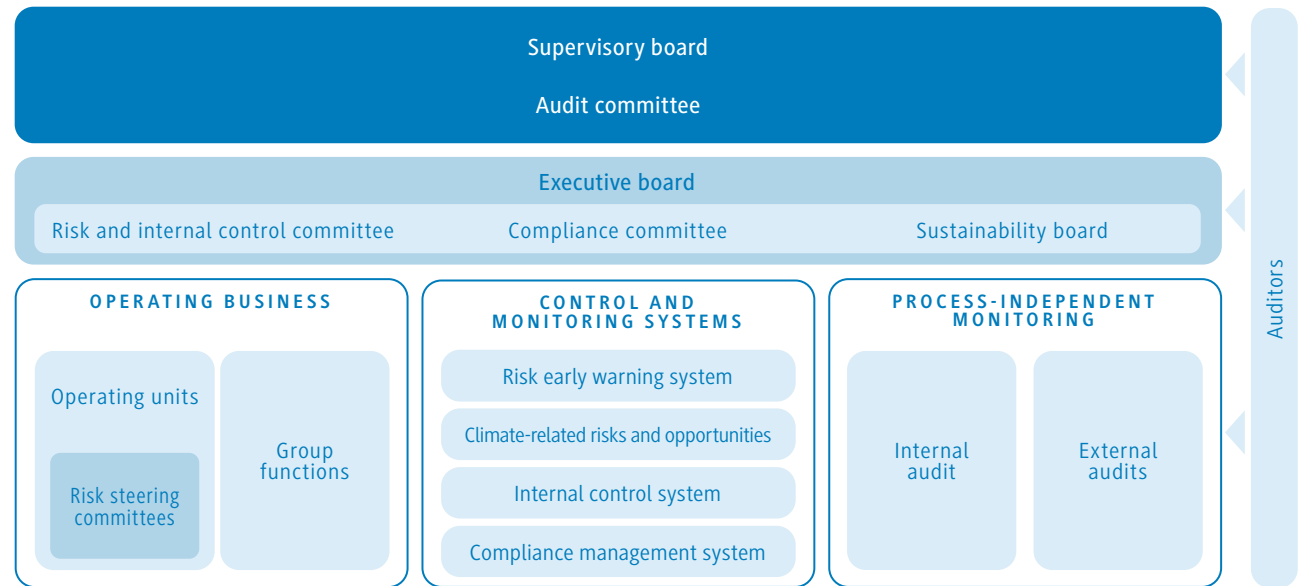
Supervisory board

Audit committee

Executive board

Risk and internal control committee

Compliance committee

Sustainability board

OPERATING BUSINESS

Operating units

Risk steering committees

Group functions

CONTROL AND MONITORING SYSTEMS

Risk early warning system

Climate-related risks and opportunities

Internal control system

Compliance management system

PROCESS-INDEPENDENT MONITORING

Internal audit

External audits

Auditors